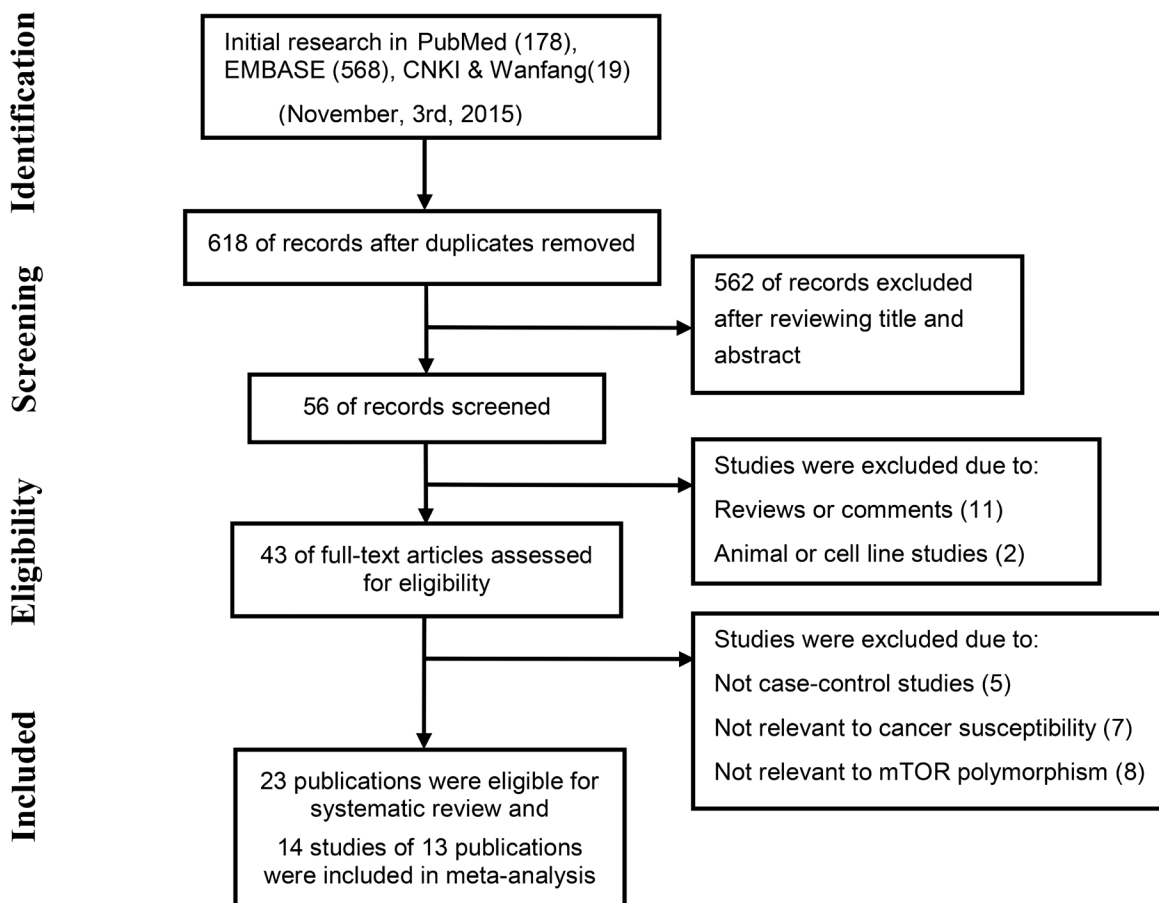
Identification

Initial research in PubMed (178), EMBASE (568), CNKI & Wanfang(19)

(November, 3rd, 2015)

Screening

618 of records after duplicates removed

562 of records excluded after reviewing title and abstract

56 of records screened

Eligibility

Studies were excluded due to:

Reviews or comments (11)

Animal or cell line studies (2)

43 of full-text articles assessed for eligibility

Included

Studies were excluded due to:

Not case-control studies (5)

Not relevant to cancer susceptibility (7)

Not relevant to mTOR polymorphism (8)

23 publications were eligible for systematic review and

14 studies of 13 publications were included in meta-analysis